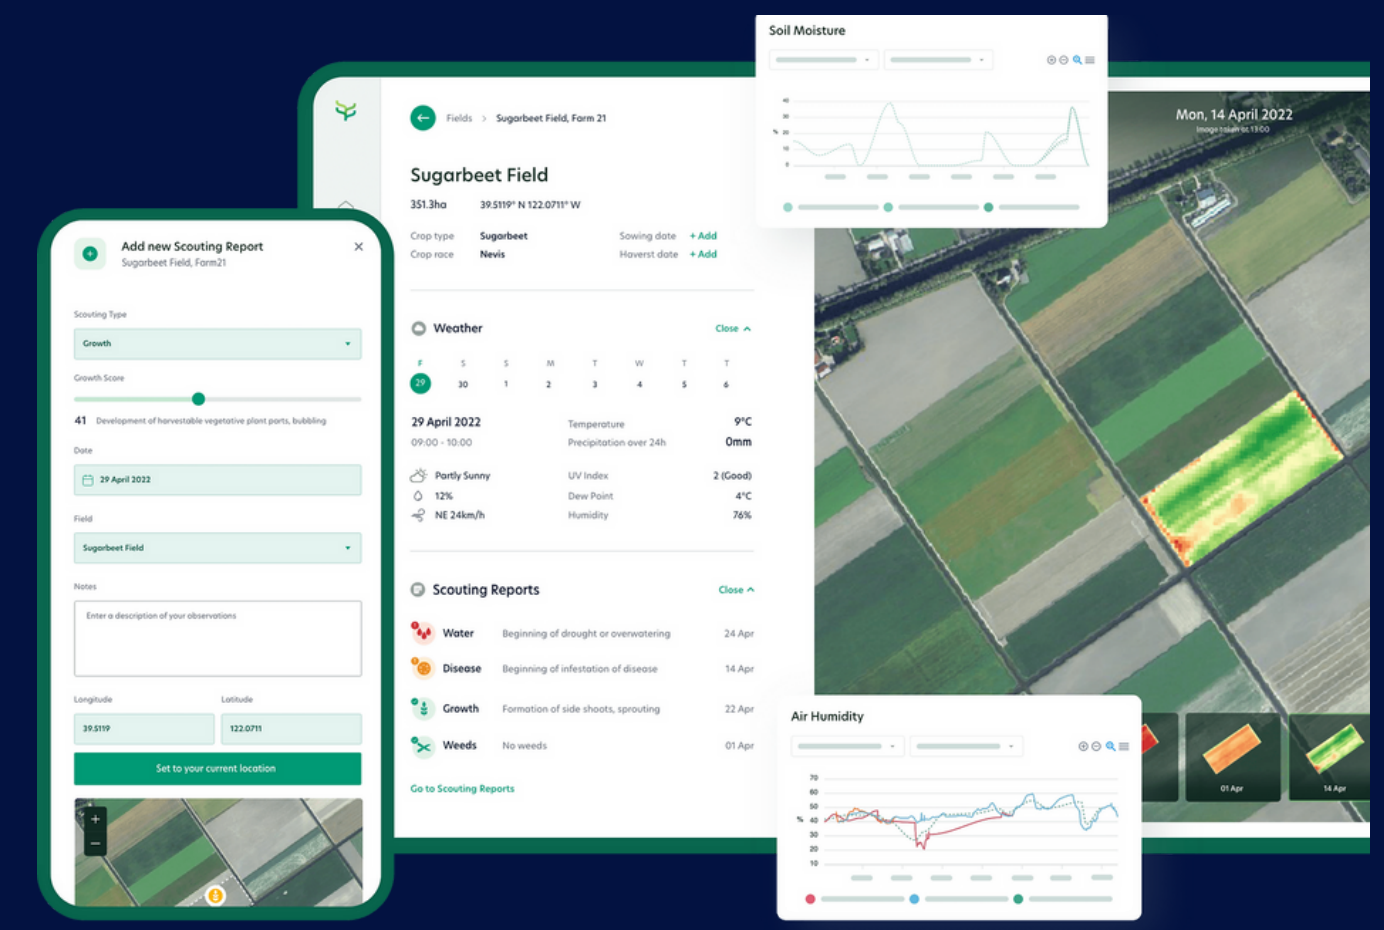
Soil Moisture

40
30
%
20
10
0

Mon, 14 April 2022
Image taken at 13:00

Fields > Sugarbeet Field, Form 21

Sugarbeet Field

351.3ha 39.5119° N 122.0711° W

Crop type Sugarbeet
Crop race Nevis
Sowing date + Add
Haverst date + Add

Weather Close

| F | S | S | M | T | W | T | T |
|---|---|---|---|---|---|---|---|
| 29 | 30 | 1 | 2 | 3 | 4 | 5 | 6 |

29 April 2022
09:00 - 10:00
Temperature 9°C
Precipitation over 24h 0mm

Partly Sunny
12%
NE 24km/h
UV Index 2 (Good)
Dew Point 4°C
Humidity 76%

Scouting Reports Close

Water Beginning of drought or overwatering 24 Apr
Disease Beginning of infestation of disease 14 Apr
Growth Formation of side shoots, sprouting 22 Apr
Weeds No weeds 01 Apr

Go to Scouting Reports

Add new Scouting Report
Sugarbeet Field, Form21

Scouting Type
Growth

Growth Score
41 Development of harvestable vegetative plant parts, bubbling

Date
29 April 2022

Field
Sugarbeet Field

Notes
Enter a description of your observations

Longitude
39.5119
Latitude
122.0711

Set to your current location

+
−

01 Apr
14 Apr

Air Humidity

70
60
50
%
40
30
20
10